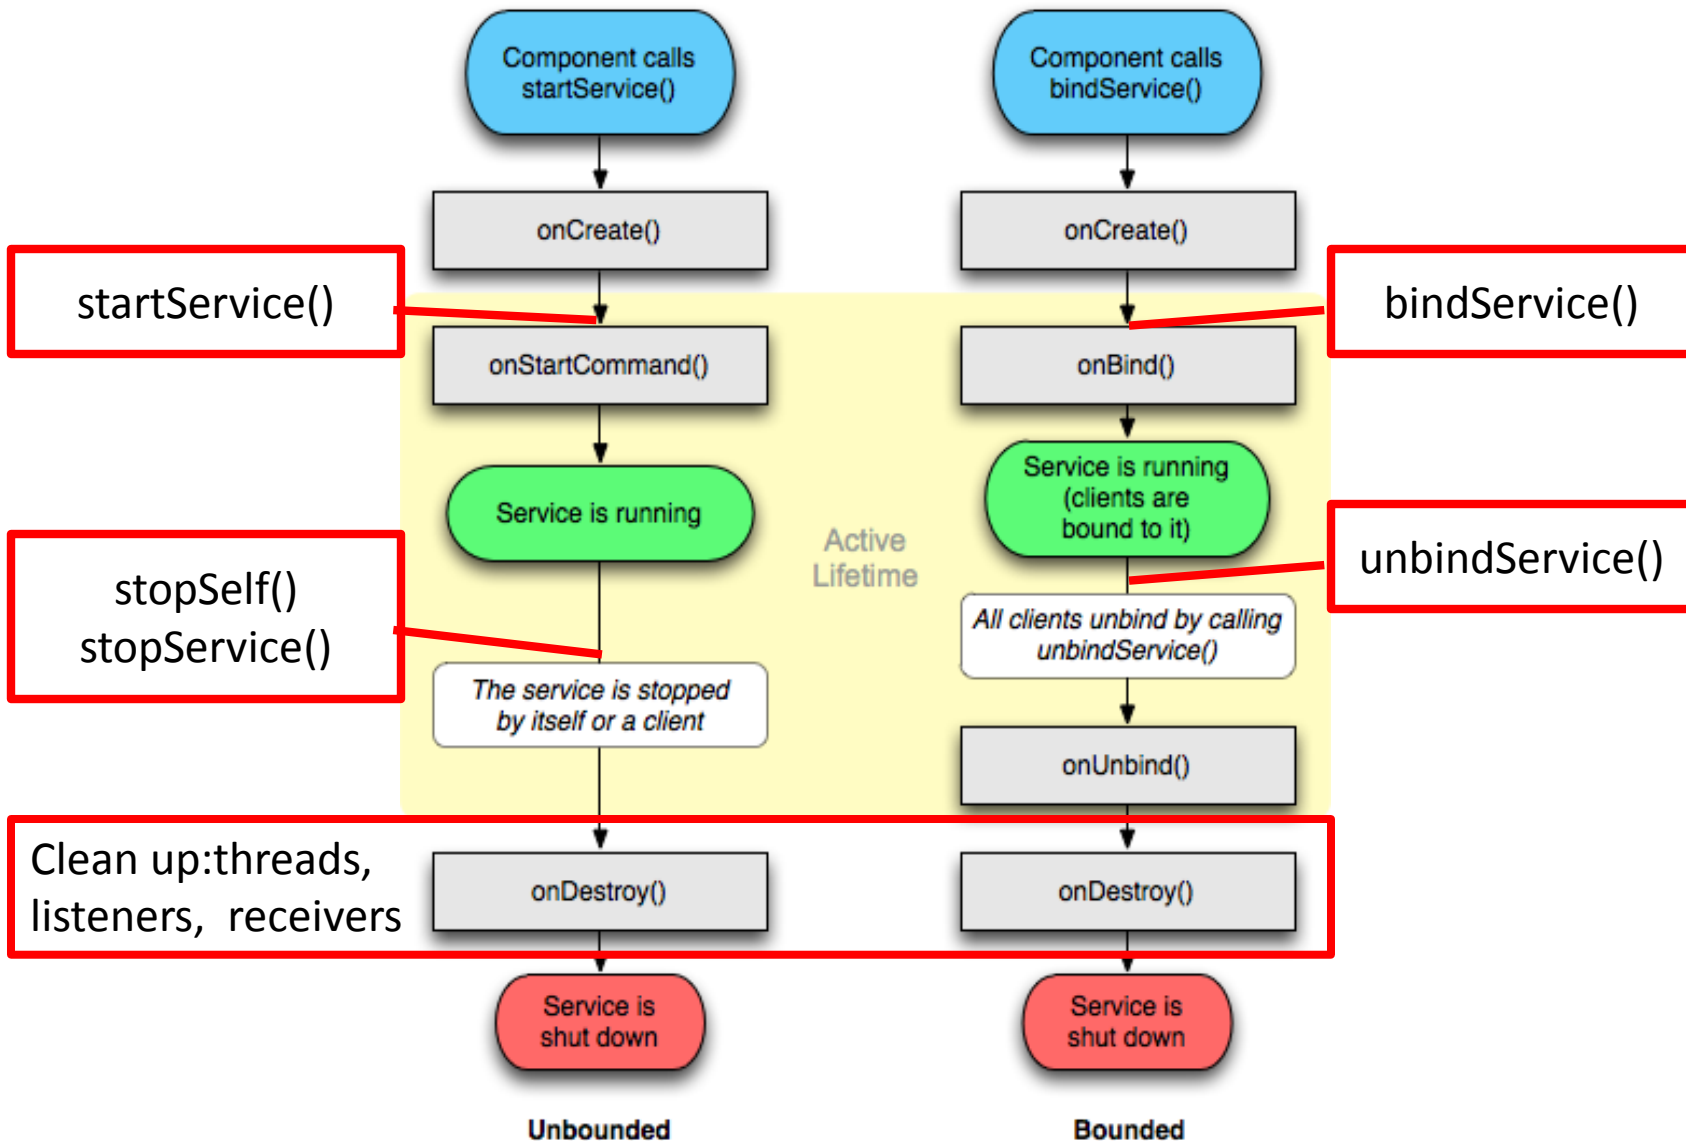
Component calls startService()

onCreate()

startService()

onStartCommand()

Service is running

stopSelf()
stopService()

The service is stopped by itself or a client

Clean up:threads, listeners, receivers

onDestroy()

Service is shut down

Unbounded

Active Lifetime

Component calls bindService()

onCreate()

bindService()

onBind()

Service is running (clients are bound to it)

unbindService()

All clients unbind by calling unbindService()

onUnbind()

onDestroy()

Service is shut down

Bounded